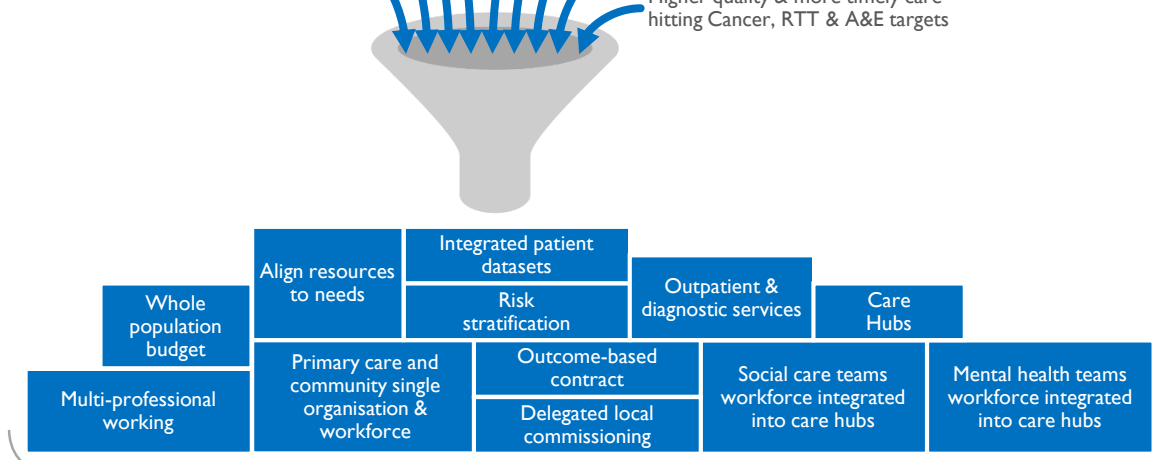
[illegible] hitting Cancer, RTT & A&E targets

Align resources to needs

Integrated patient datasets

Risk stratification

Outpatient & diagnostic services

Care Hubs

Whole population budget

Multi-professional working

Primary care and community single organisation & workforce

Outcome-based contract

Delegated local commissioning

Social care teams workforce integrated into care hubs

Mental health teams workforce integrated into care hubs